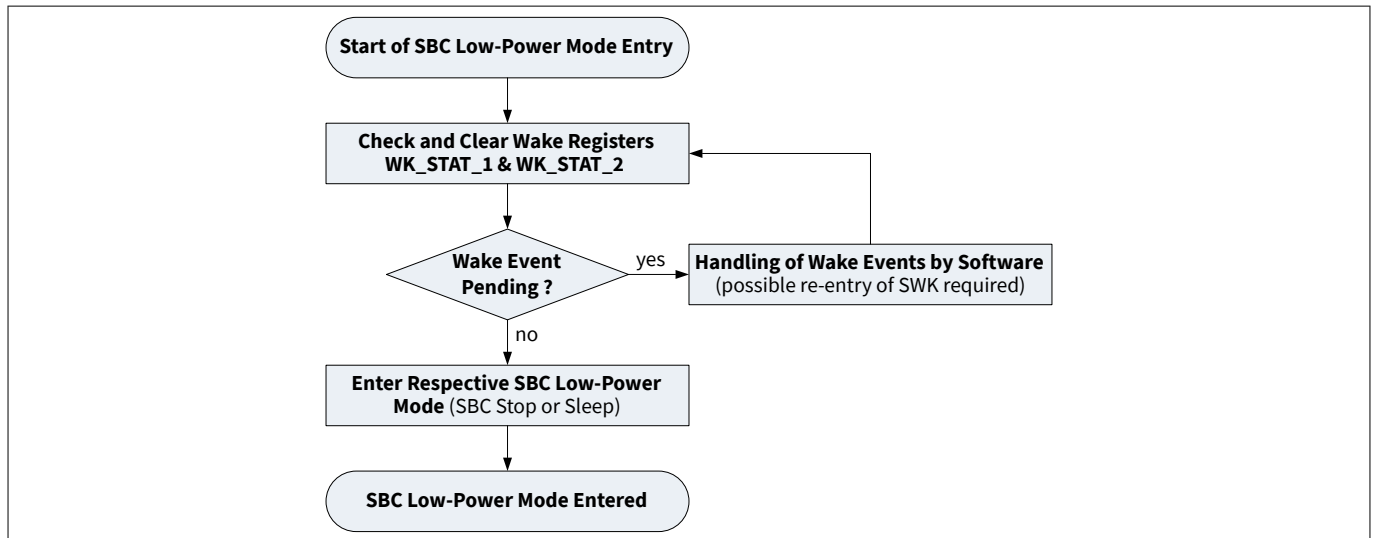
Start of SBC Low-Power Mode Entry

Check and Clear Wake Registers WK_STAT_1 & WK_STAT_2

Wake Event Pending ?

yes

Handling of Wake Events by Software (possible re-entry of SWK required)

no

Enter Respective SBC Low-Power Mode (SBC Stop or Sleep)

SBC Low-Power Mode Entered